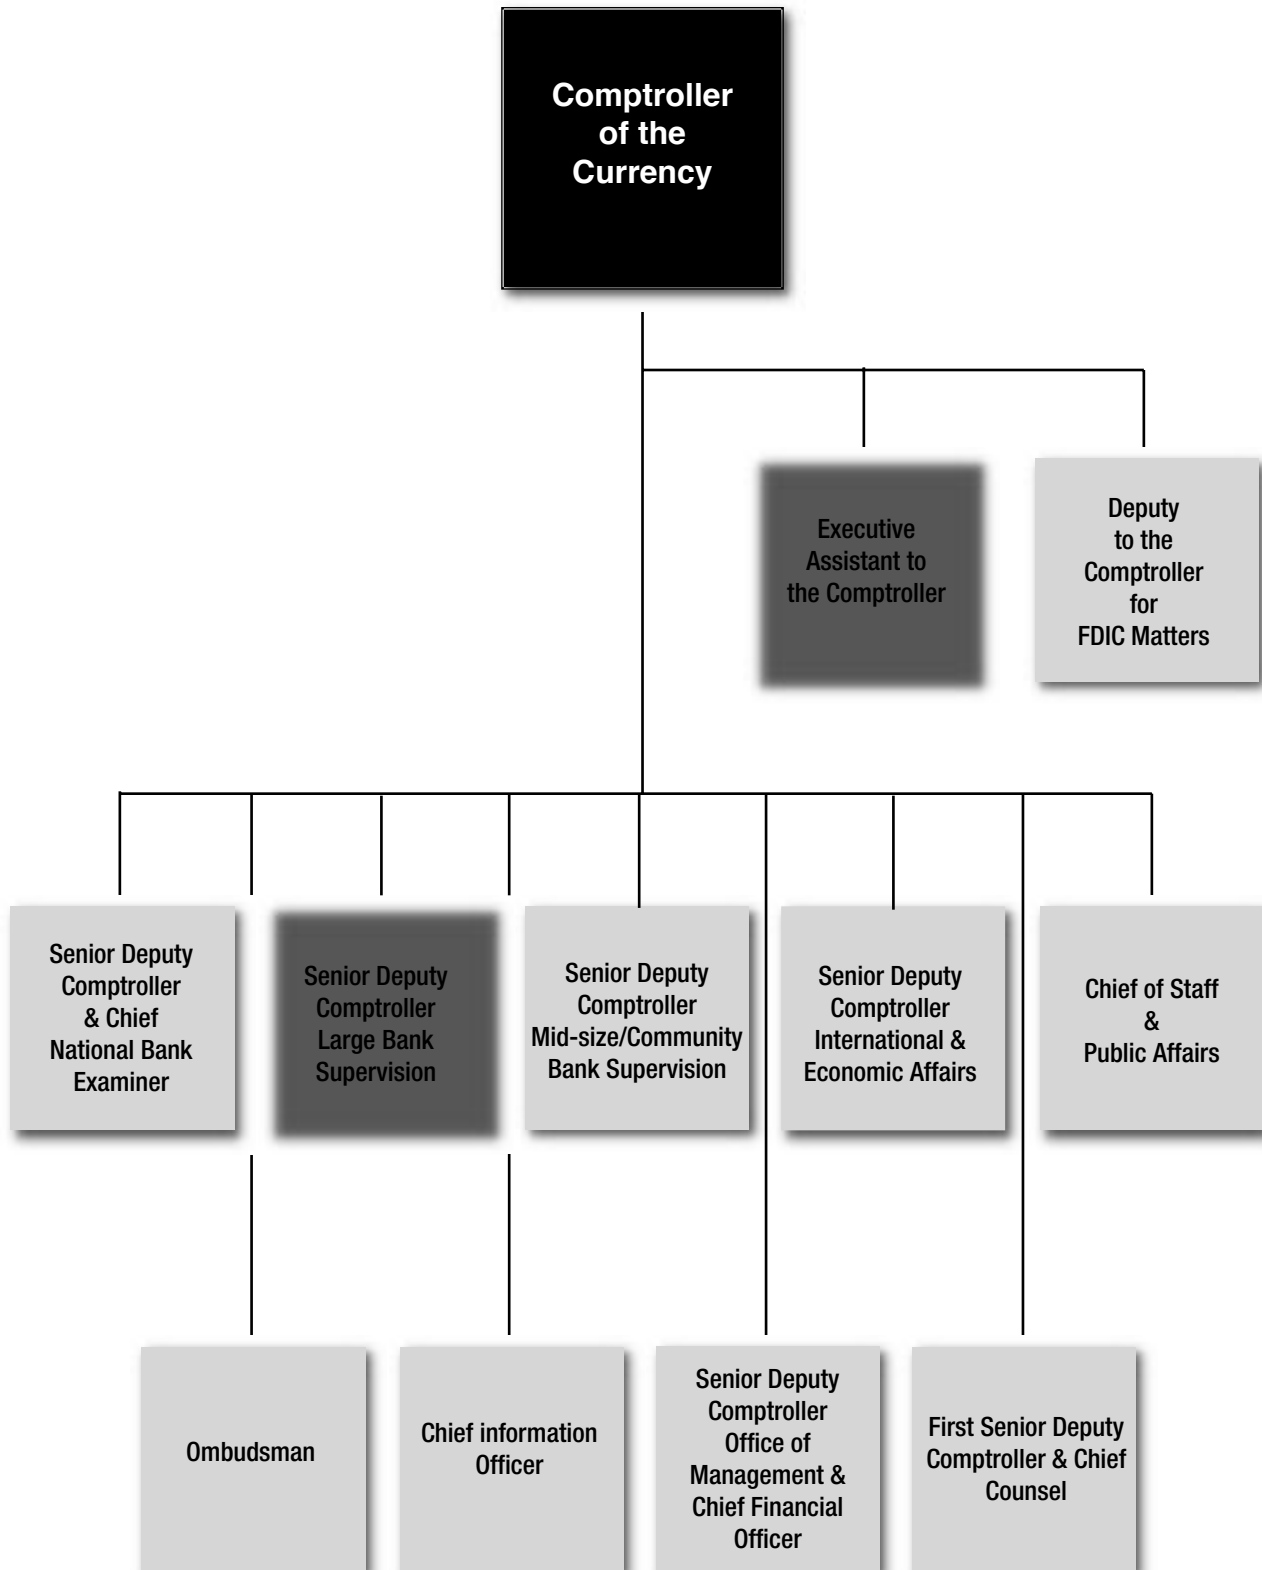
Comptroller of the Currency

Executive Assistant to the Comptroller

Deputy to the Comptroller for FDIC Matters

Senior Deputy Comptroller & Chief National Bank Examiner

Senior Deputy Comptroller Large Bank Supervision

Senior Deputy Comptroller Mid-size/Community Bank Supervision

Senior Deputy Comptroller International & Economic Affairs

Chief of Staff & Public Affairs

Ombudsman

Chief information Officer

Senior Deputy Comptroller Office of Management & Chief Financial Officer

First Senior Deputy Comptroller & Chief Counsel